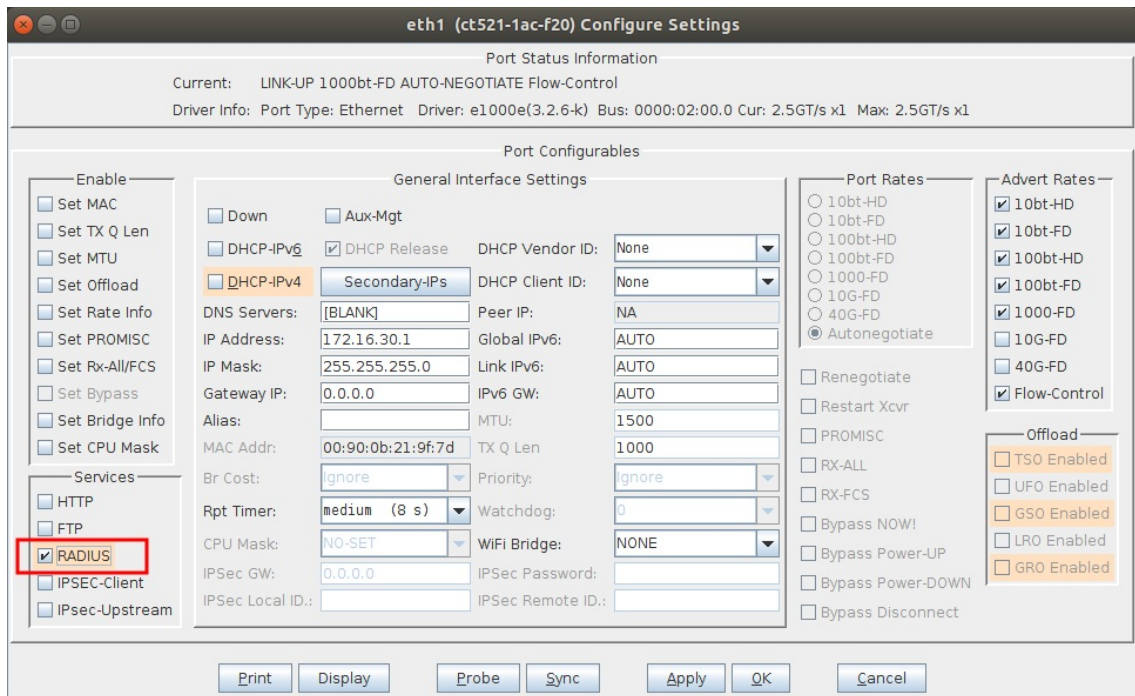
eth1 (ct521-1ac-f20) Configure Settings

Port Status Information

Current: LINK-UP 1000bt-FD AUTO-NEGOTIATE Flow-Control

Driver Info: Port Type: Ethernet Driver: e1000e(3.2.6-k) Bus: 0000:02:00.0 Cur: 2.5GT/s x1 Max: 2.5GT/s x1

Port Configurables

Enable
Set MAC
Set TX Q Len
Set MTU
Set Offload
Set Rate Info
Set PROMISC
Set Rx-All/FCS
Set Bypass
Set Bridge Info
Set CPU Mask

Services
HTTP
FTP
RADIUS
IPSEC-Client
IPsec-Upstream

General Interface Settings

Down
Aux-Mgt
DHCP-IPv6
DHCP Release
DHCP Vendor ID: None
DHCP-IPv4
Secondary-IPs
DHCP Client ID: None
DNS Servers: [BLANK]
Peer IP: NA
IP Address: 172.16.30.1
Global IPv6: AUTO
IP Mask: 255.255.255.0
Link IPv6: AUTO
Gateway IP: 0.0.0.0
IPv6 GW: AUTO
Alias:
MTU: 1500
MAC Addr: 00:90:0b:21:9f:7d
TX Q Len 1000
Br Cost: Ignore
Priority: Ignore
Rpt Timer: medium (8 s)
Watchdog: 0
CPU Mask: NO-SET
WiFi Bridge: NONE
IPSec GW: 0.0.0.0
IPSec Password:
IPSec Local ID.:
IPSec Remote ID.:

Port Rates
10bt-HD
10bt-FD
100bt-HD
100bt-FD
1000-FD
10G-FD
40G-FD
Autonegotiate

Renegotiate
Restart Xcvr
PROMISC
RX-ALL
RX-FCS
Bypass NOW!
Bypass Power-UP
Bypass Power-DOWN
Bypass Disconnect

Advert Rates
10bt-HD
10bt-FD
100bt-HD
100bt-FD
1000-FD
10G-FD
40G-FD
Flow-Control

Offload
TSO Enabled
UFO Enabled
GSO Enabled
LRO Enabled
GRO Enabled

Print Display Probe Sync Apply OK Cancel